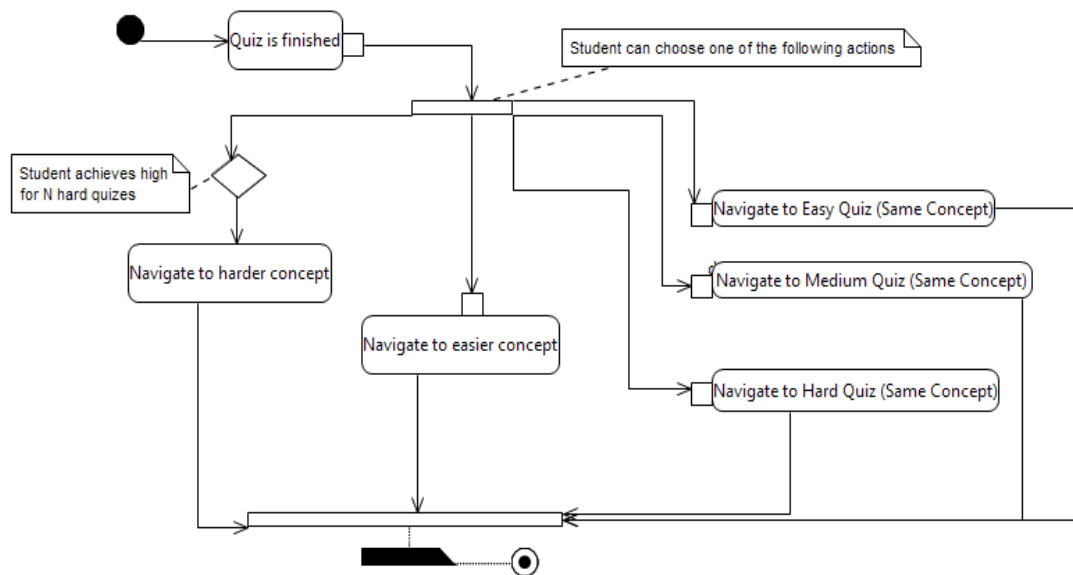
Quiz is finished

Student can choose one of the following actions

Student achieves high for N hard quizes

Navigate to harder concept

Navigate to easier concept

Navigate to Easy Quiz (Same Concept)

Navigate to Medium Quiz (Same Concept)

Navigate to Hard Quiz (Same Concept)